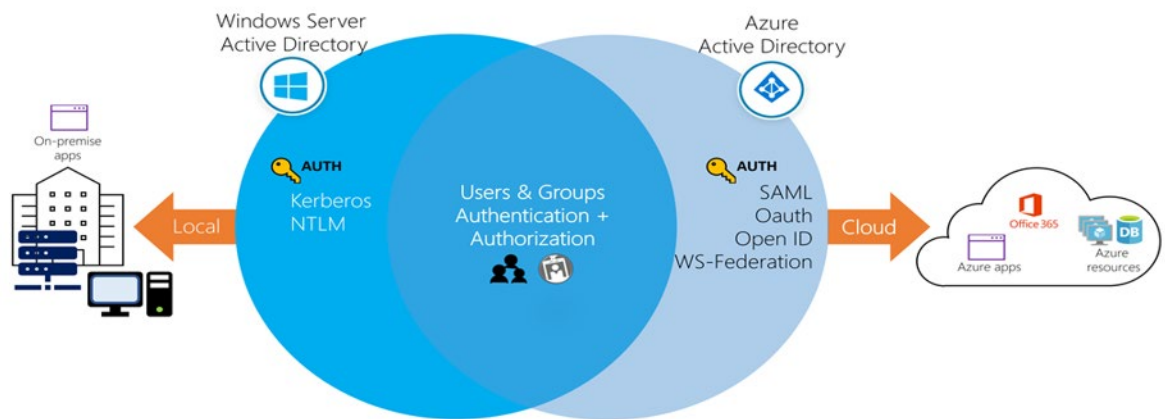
Windows Server
Active Directory

Azure
Active Directory

On-premise apps

AUTH
Kerberos
NTLM

Local

Users & Groups
Authentication +
Authorization

AUTH
SAML
Oauth
Open ID
WS-Federation

Cloud

Office 365

DB

Azure apps

Azure resources